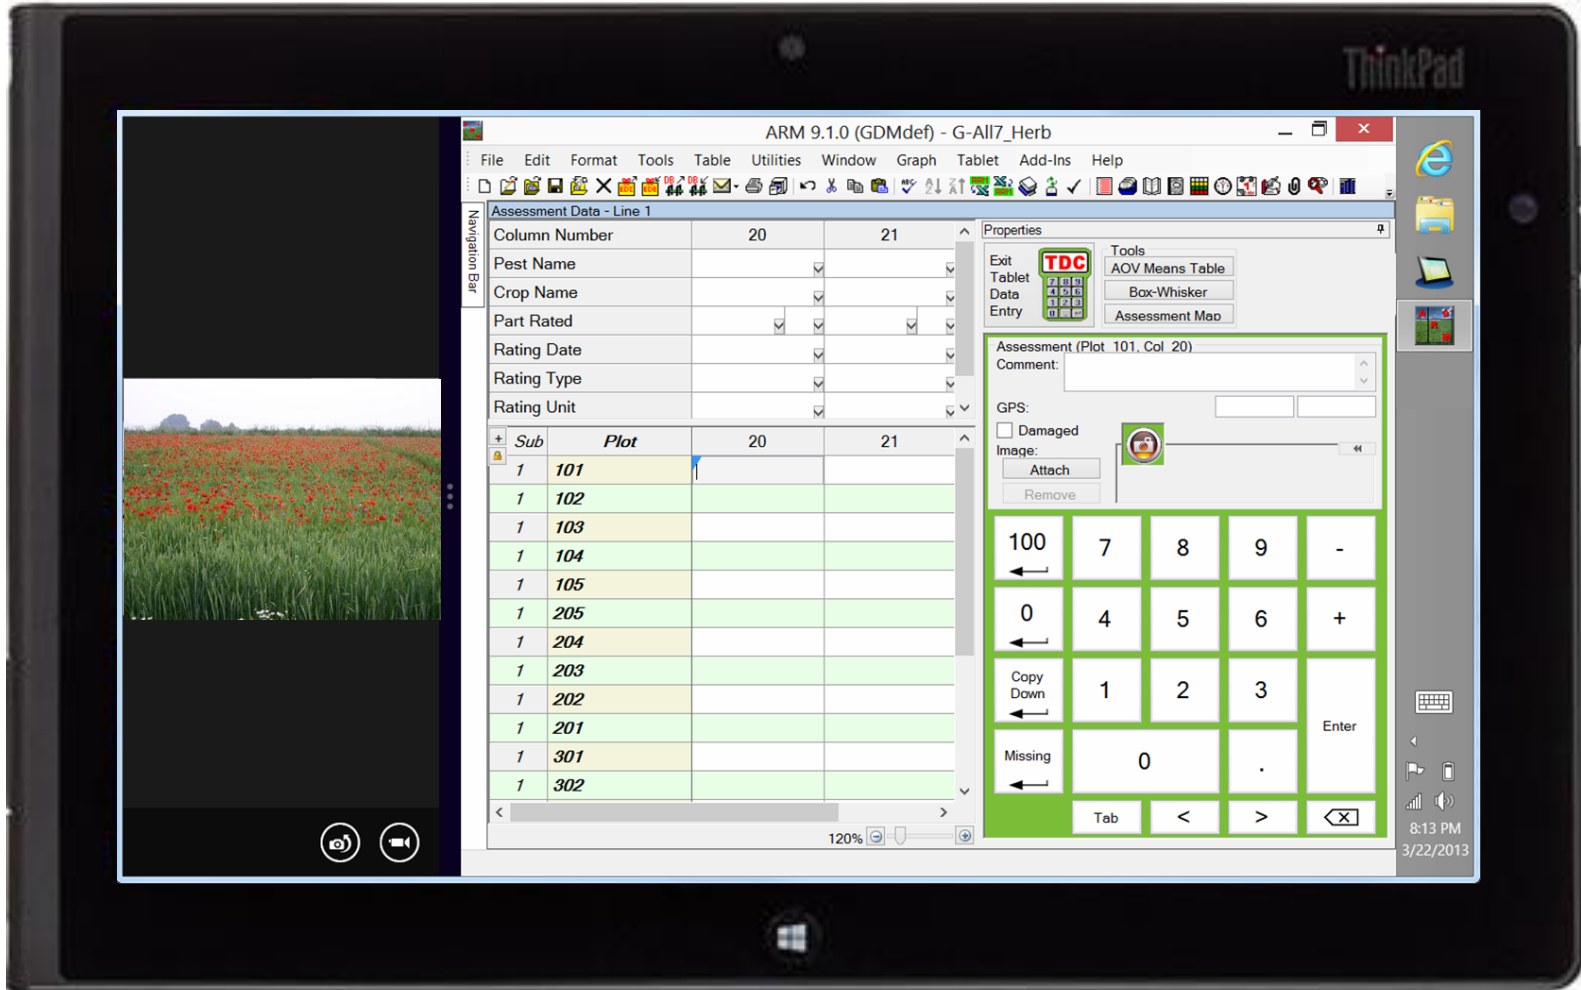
ThinkPad

ARM 9.1.0 (GDMdef) - G-All7_Herb

File Edit Format Tools Table Utilities Window Graph Tablet Add-Ins Help

Navigation Bar

Assessment Data - Line 1

| Column Number | 20 | 21 |
|---|---|---|
| Pest Name | | |
| Crop Name | | |
| Part Rated | | |
| Rating Date | | |
| Rating Type | | |
| Rating Unit | | |

| Sub | Plot | 20 | 21 |
|---|---|---|---|
| 1 | 101 | | |
| 1 | 102 | | |
| 1 | 103 | | |
| 1 | 104 | | |
| 1 | 105 | | |
| 1 | 205 | | |
| 1 | 204 | | |
| 1 | 203 | | |
| 1 | 202 | | |
| 1 | 201 | | |
| 1 | 301 | | |
| 1 | 302 | | |

120%

Properties

Exit Tablet Data Entry

TDC

Tools
AOV Means Table
Box-Whisker
Assessment Map

Assessment (Plot 101, Col 20)
Comment:
GPS:
Damaged
Image:
Attach
Remove

| 100 | 7 | 8 | 9 | - |
|---|---|---|---|---|
| 0 | 4 | 5 | 6 | + |
| Copy Down | 1 | 2 | 3 | Enter |
| Missing | 0 | | . | |
| | Tab | < | > | |

8:13 PM
3/22/2013